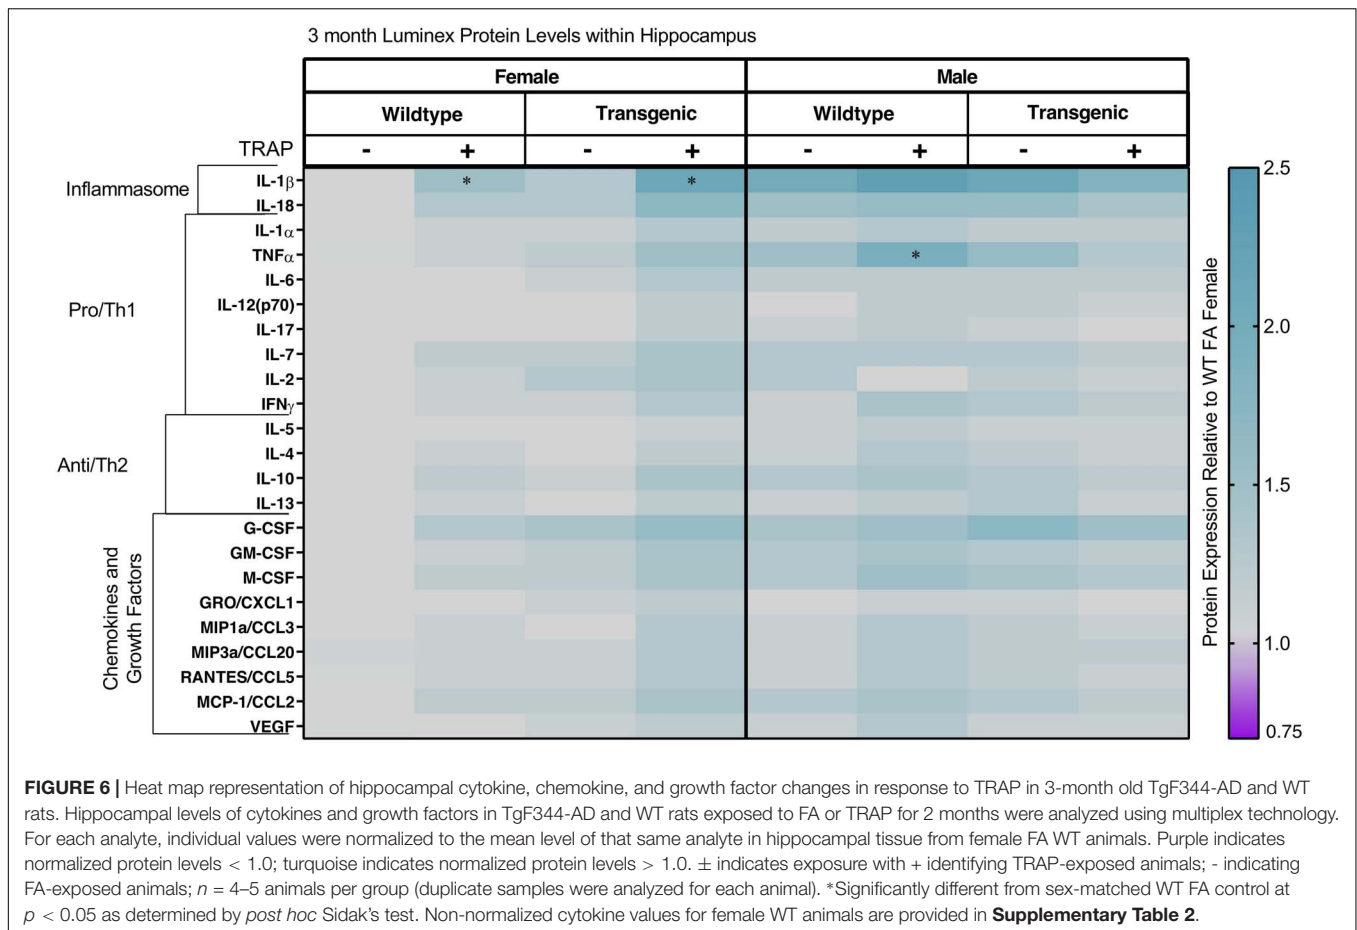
3 month Luminex Protein Levels within Hippocampus

| | Female | | | | Male | | | |
|---|---|---|---|---|---|---|---|---|
| | Wildtype | | Transgenic | | Wildtype | | Transgenic | |
| TRAP | - | + | - | + | - | + | - | + |
| IL-1β | | * | | * | | | | |
| IL-18 | | | | | | | | |
| IL-1α | | | | | | | | |
| TNFα | | | | | | * | | |
| IL-6 | | | | | | | | |
| IL-12(p70) | | | | | | | | |
| IL-17 | | | | | | | | |
| IL-7 | | | | | | | | |
| IL-2 | | | | | | | | |
| IFNγ | | | | | | | | |
| IL-5 | | | | | | | | |
| IL-4 | | | | | | | | |
| IL-10 | | | | | | | | |
| IL-13 | | | | | | | | |
| G-CSF | | | | | | | | |
| GM-CSF | | | | | | | | |
| M-CSF | | | | | | | | |
| GRO/CXCL1 | | | | | | | | |
| MIP1a/CCL3 | | | | | | | | |
| MIP3a/CCL20 | | | | | | | | |
| RANTES/CCL5 | | | | | | | | |
| MCP-1/CCL2 | | | | | | | | |
| VEGF | | | | | | | | |

Inflammasome
Pro/Th1
Anti/Th2
Chemokines and Growth Factors

Protein Expression Relative to WT FA Female
2.5
2.0
1.5
1.0
0.75

**FIGURE 6 |** Heat map representation of hippocampal cytokine, chemokine, and growth factor changes in response to TRAP in 3-month old TgF344-AD and WT rats. Hippocampal levels of cytokines and growth factors in TgF344-AD and WT rats exposed to FA or TRAP for 2 months were analyzed using multiplex technology. For each analyte, individual values were normalized to the mean level of that same analyte in hippocampal tissue from female FA WT animals. Purple indicates normalized protein levels < 1.0; turquoise indicates normalized protein levels > 1.0. ± indicates exposure with + identifying TRAP-exposed animals; - indicating FA-exposed animals; $n$ = 4–5 animals per group (duplicate samples were analyzed for each animal). *Significantly different from sex-matched WT FA control at $p$ < 0.05 as determined by *post hoc* Sidak's test. Non-normalized cytokine values for female WT animals are provided in **Supplementary Table 2**.